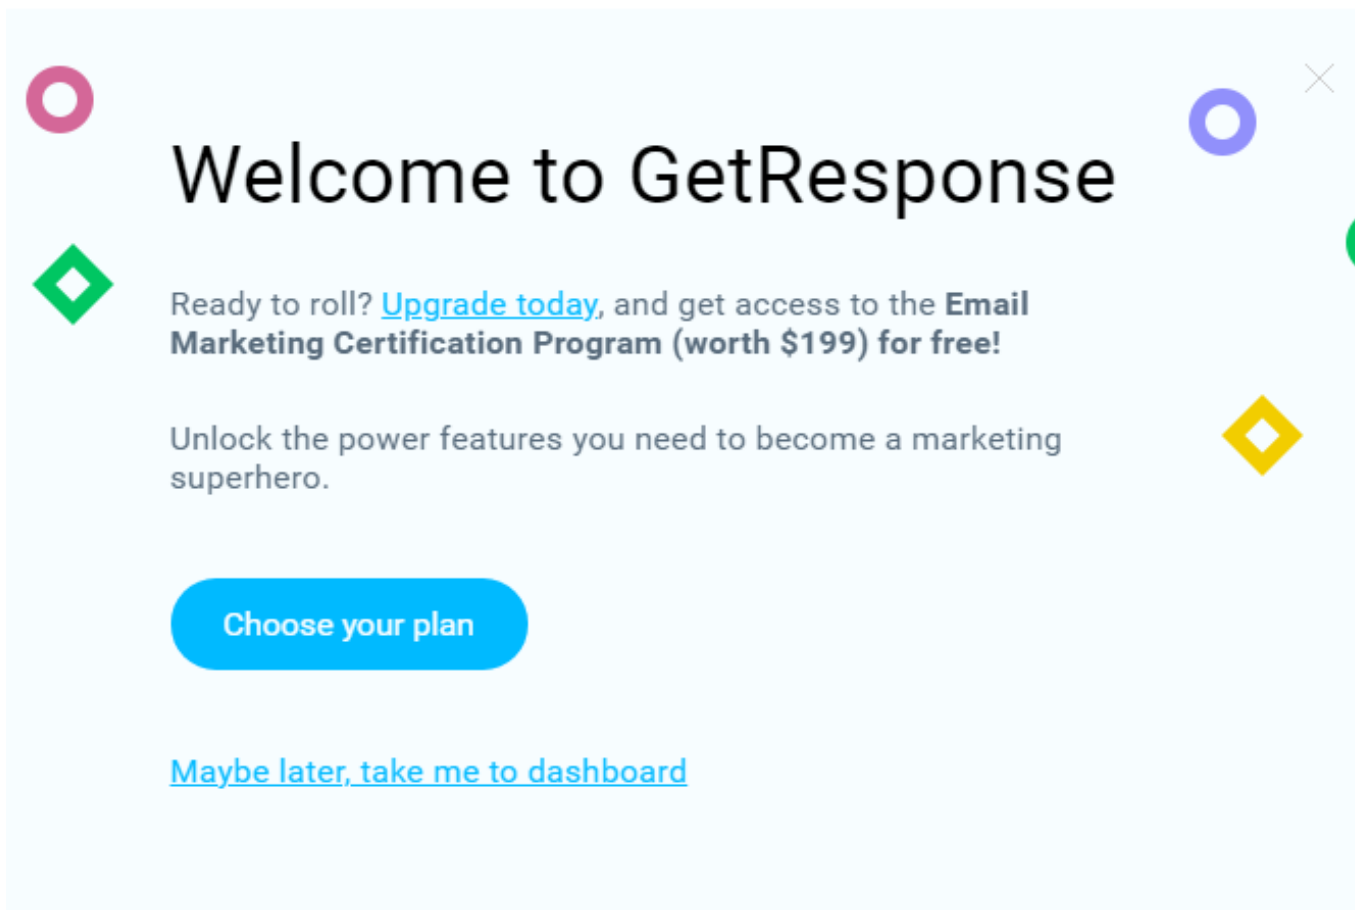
Welcome to GetResponse

Ready to roll? Upgrade today, and get access to the Email Marketing Certification Program (worth $199) for free!

Unlock the power features you need to become a marketing superhero.

Choose your plan

Maybe later, take me to dashboard